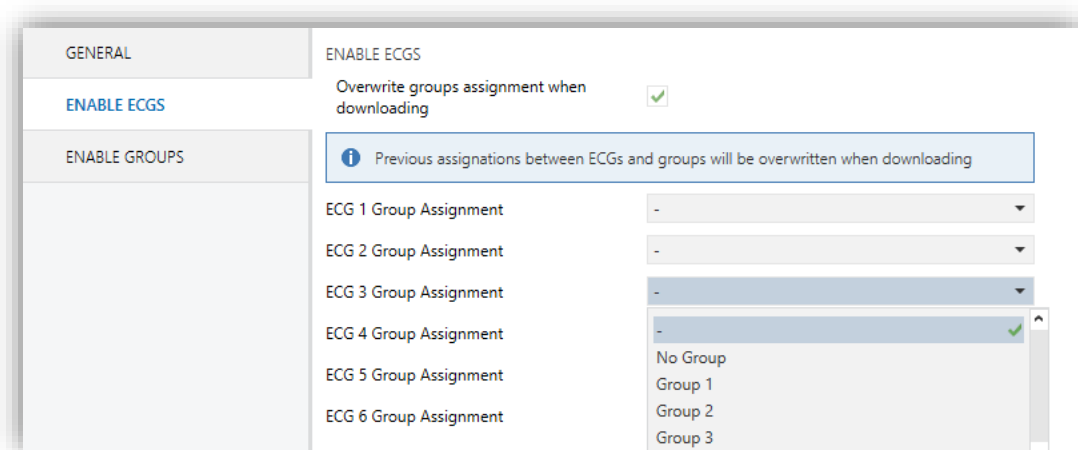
GENERAL

ENABLE ECGS

ENABLE GROUPS

ENABLE ECGS

Overwrite groups assignment when downloading

Previous assignations between ECGs and groups will be overwritten when downloading

ECG 1 Group Assignment -

ECG 2 Group Assignment -

ECG 3 Group Assignment -

ECG 4 Group Assignment

ECG 5 Group Assignment

ECG 6 Group Assignment

-
No Group
Group 1
Group 2
Group 3